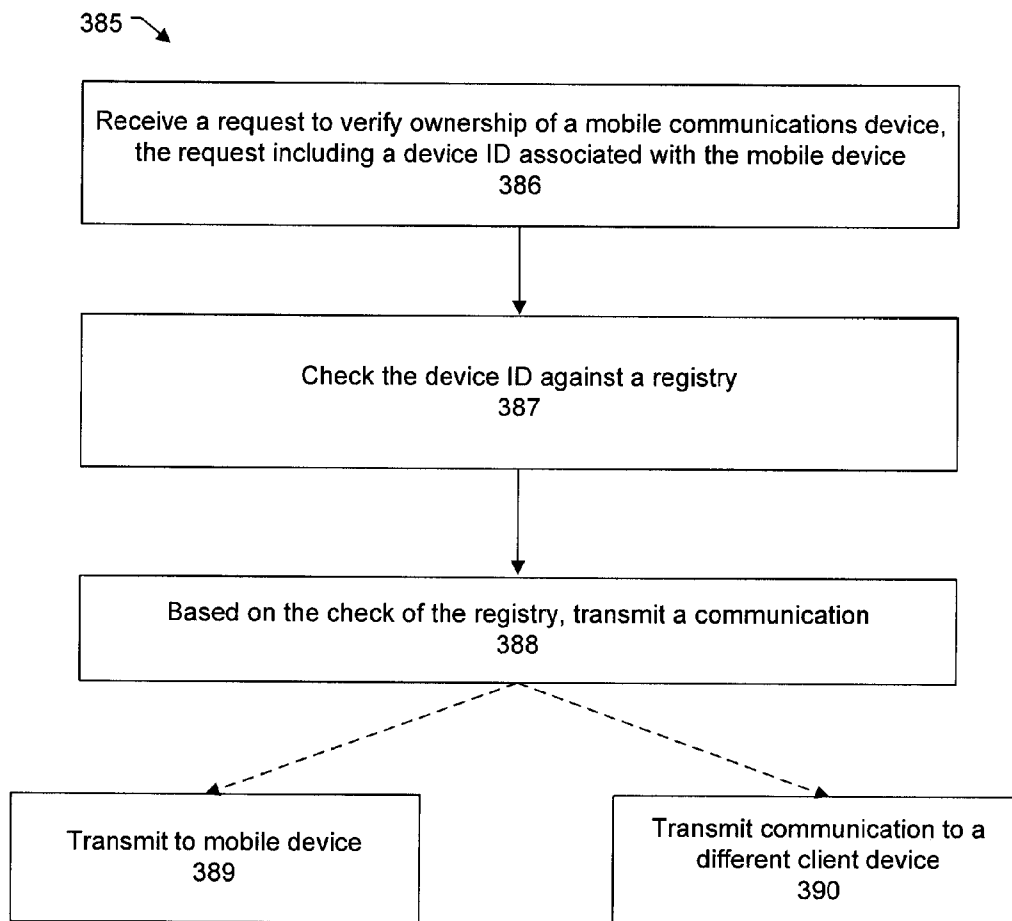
385

Receive a request to verify ownership of a mobile communications device, the request including a device ID associated with the mobile device
386

Check the device ID against a registry
387

Based on the check of the registry, transmit a communication
388

Transmit to mobile device
389

Transmit communication to a different client device
390